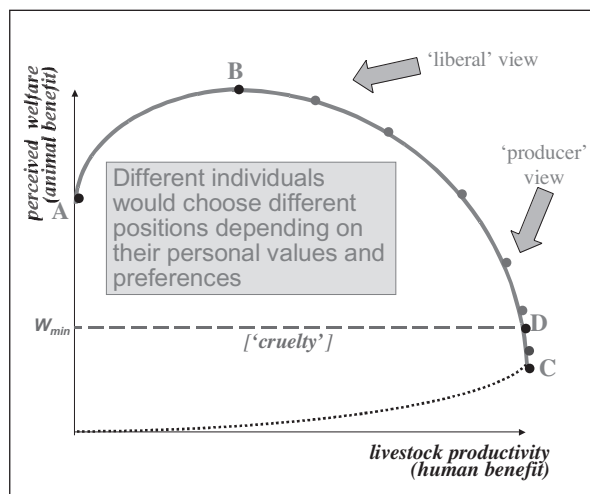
perceived welfare (animal benefit)

B

'liberal' view

'producer' view

A

Different individuals would choose different positions depending on their personal values and preferences

$W_{min}$

D

['cruelty']

C

livestock productivity (human benefit)